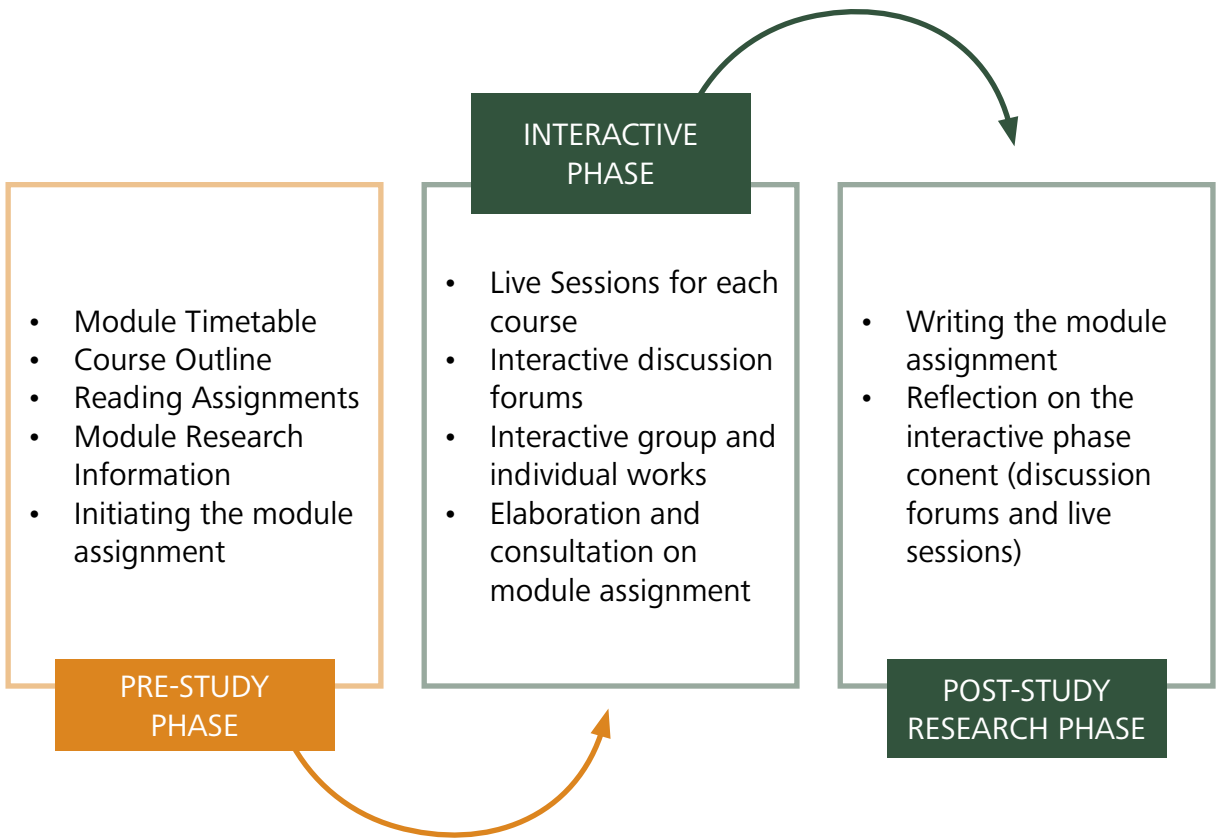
- Module Timetable
- Course Outline
- Reading Assignments
- Module Research Information
- Initiating the module assignment

PRE-STUDY PHASE

INTERACTIVE PHASE

- Live Sessions for each course
- Interactive discussion forums
- Interactive group and individual works
- Elaboration and consultation on module assignment

- Writing the module assignment
- Reflection on the interactive phase conent (discussion forums and live sessions)

POST-STUDY RESEARCH PHASE